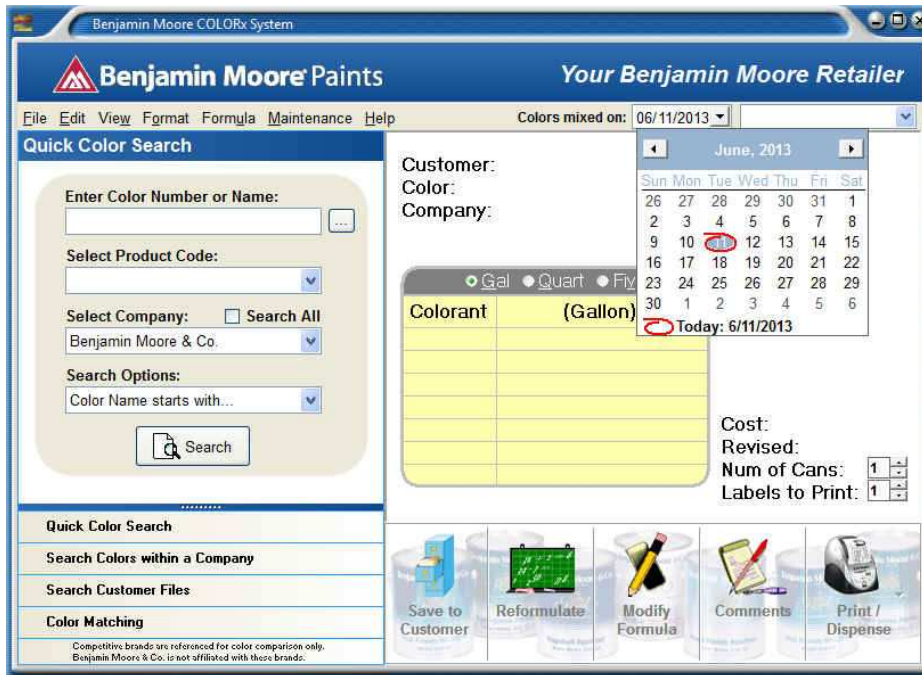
Benjamin Moore COLORx System

Benjamin Moore Paints

Your Benjamin Moore Retailer

File Edit View Format Formula Maintenance Help

Colors mixed on: 06/11/2013

Quick Color Search

Enter Color Number or Name:

...

Select Product Code:

Select Company:

Search All

Benjamin Moore & Co.

Search Options:

Color Name starts with...

Search

Customer:
Color:
Company:

Gal Quart Fiv

| Colorant | (Gallon) |
|---|---|
| | |
| | |
| | |
| | |
| | |
| | |
| | |

June, 2013

| Sun | Mon | Tue | Wed | Thu | Fri | Sat |
|---|---|---|---|---|---|---|
| 26 | 27 | 28 | 29 | 30 | 31 | 1 |
| 2 | 3 | 4 | 5 | 6 | 7 | 8 |
| 9 | 10 | 11 | 12 | 13 | 14 | 15 |
| 16 | 17 | 18 | 19 | 20 | 21 | 22 |
| 23 | 24 | 25 | 26 | 27 | 28 | 29 |
| 30 | 1 | 2 | 3 | 4 | 5 | 6 |

Today: 6/11/2013

Cost:
Revised:
Num of Cans: 1
Labels to Print: 1

Quick Color Search

Search Colors within a Company

Search Customer Files

Color Matching

Competitive brands are referenced for color comparison only. Benjamin Moore & Co. is not affiliated with these brands.

Save to Customer

Reformulate

Modify Formula

Comments

Print / Dispense